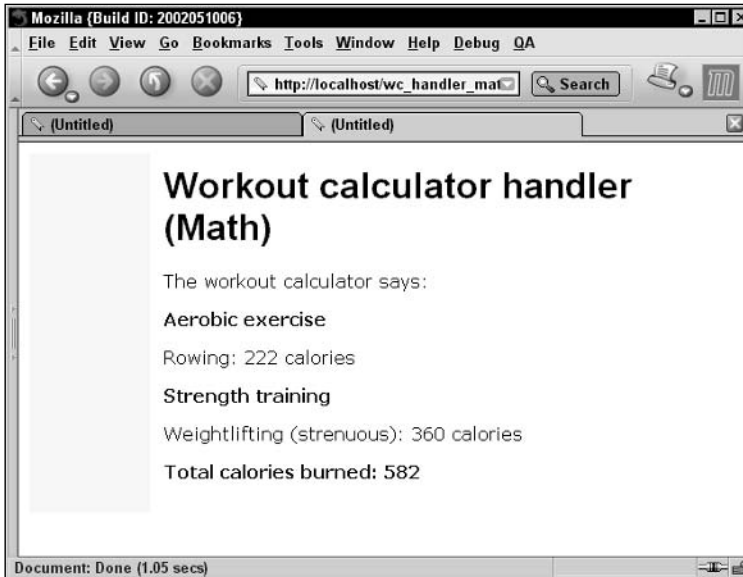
Mozilla {Build ID: 2002051006}

File Edit View Go Bookmarks Tools Window Help Debug QA

http://localhost/wc_handler_mat

Search

(Untitled)

(Untitled)

Workout calculator handler (Math)

The workout calculator says:

Aerobic exercise

Rowing: 222 calories

Strength training

Weightlifting (strenuous): 360 calories

Total calories burned: 582

Document: Done (1.05 secs)